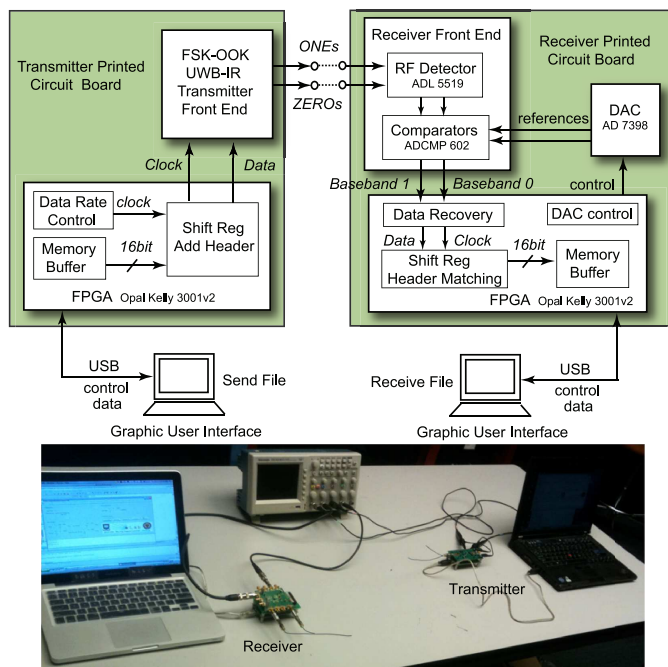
Transmitter Printed Circuit Board

FSK-OOK UWB-IR Transmitter Front End

ONEs

ZEROs

Clock

Data

Data Rate Control

clock

Shift Reg Add Header

Memory Buffer

16bit

FPGA Opal Kelly 3001v2

Receiver Front End

RF Detector ADL 5519

Comparators ADCMP 602

Receiver Printed Circuit Board

DAC AD 7398

references

Baseband 1

Baseband 0

control

Data Recovery

DAC control

Data

Clock

Shift Reg Header Matching

16bit

Memory Buffer

FPGA Opal Kelly 3001v2

USB control data

Send File

Graphic User Interface

Receive File

USB control data

Graphic User Interface

Transmitter

Receiver